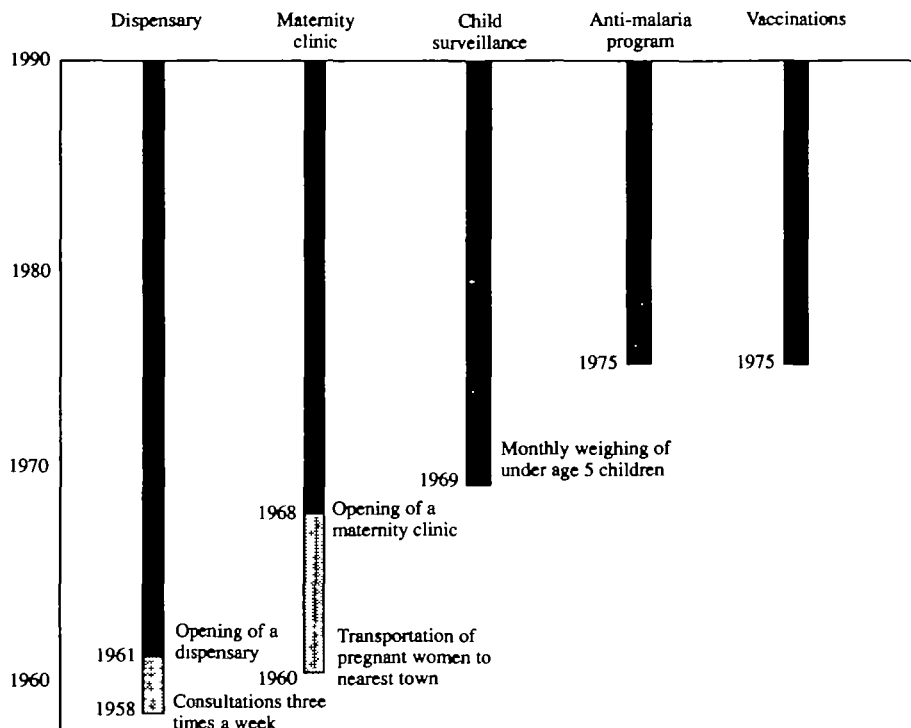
Dispensary

Maternity clinic

Child surveillance

Anti-malaria program

Vaccinations

1990

1980

1970

1960

1975

1975

1969

Monthly weighing of under age 5 children

1968

Opening of a maternity clinic

1960

Transportation of pregnant women to nearest town

1961

Opening of a dispensary

1958

Consultations three times a week